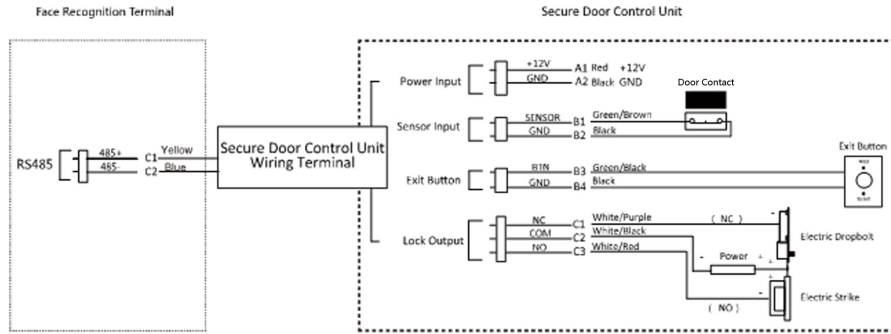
Face Recognition Terminal

Secure Door Control Unit

RS485
485+
485-
C1 Yellow
C2 Blue

Secure Door Control Unit Wiring Terminal

Power Input
+12V
GND
A1 Red +12V
A2 Black GND

Door Contact

Sensor Input
SENSOR
GND
B1 Green/Brown
B2 Black

Exit Button
BTN
GND
B3 Green/Black
B4 Black

Exit Button

Lock Output
NC
COM
NO
C1 White/Purple
C2 White/Black
C3 White/Red

( NC )
Power
( NO )

Electric Dropbolt
Electric Strike